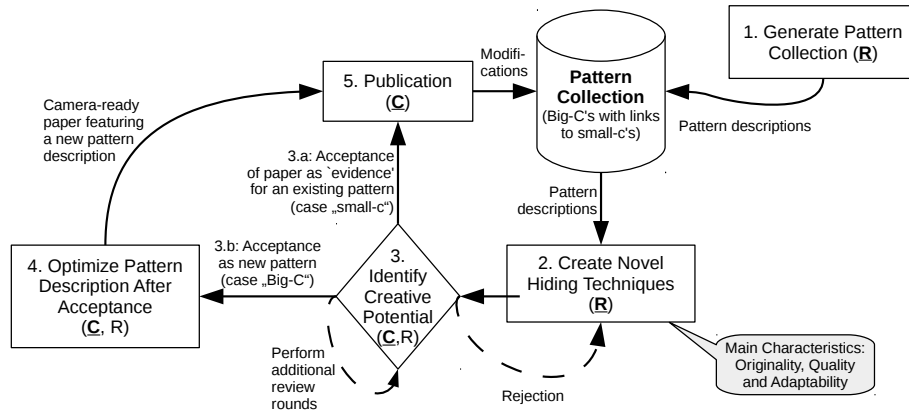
1. Generate Pattern Collection (**R**)

Pattern descriptions

**Pattern Collection**
(Big-C's with links to small-c's)

Modifications

5. Publication
(**C**)

Camera-ready paper featuring a new pattern description

3.a: Acceptance of paper as `evidence' for an existing pattern (case „small-c")

Pattern descriptions

3.b: Acceptance as new pattern (case „Big-C")

4. Optimize Pattern Description After Acceptance
(**C**, R)

3. Identify Creative Potential
(**C**,R)

2. Create Novel Hiding Techniques
(**R**)

Main Characteristics: Originality, Quality and Adaptability

Perform additional review rounds

Rejection